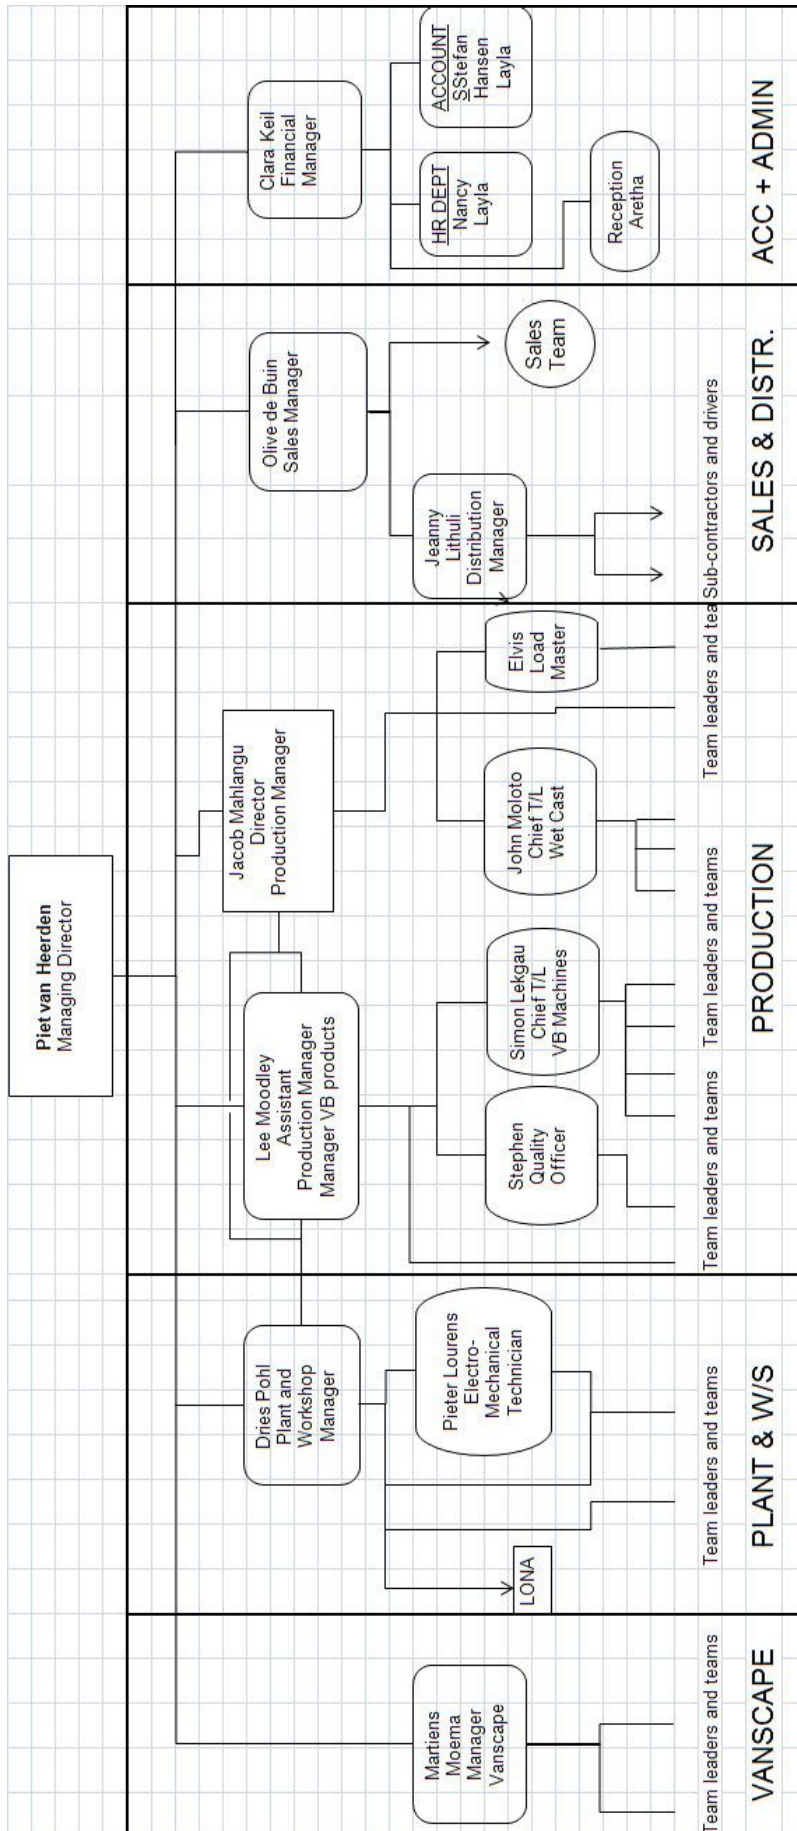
Piet van Heerden
Managing Director

Clara Keil
Financial
Manager

ACCOUNT
SStefan
Hansen
Layla

HR DEPT
Nancy
Layla

Reception
Aretha

ACC + ADMIN

Olive de Buin
Sales Manager

Sales
Team

Jeanny
Lithuli
Distribution
Manager

Sub-contractors and drivers

SALES & DISTR.

Jacob Mahlangu
Director
Production Manager

Elvis
Load
Master

John Moloto
Chief T/L
Wet Cast

Lee Moodley
Assistant
Production Manager
Manager VB products

Simon Lekgau
Chief T/L
VB Machines

Stephen
Quality
Officer

Team leaders and tea

Team leaders and teams

Team leaders and teams

Team leaders and teams

Team leaders and teams

PRODUCTION

Dries Pohl
Plant and
Workshop
Manager

Pieter Lourens
Electro-
Mechanical
Technician

LONA

Team leaders and teams

Team leaders and teams

PLANT & W/S

Martiens
Moema
Manager
Vanscape

Team leaders and teams

Team leaders and teams

VANSCAPE